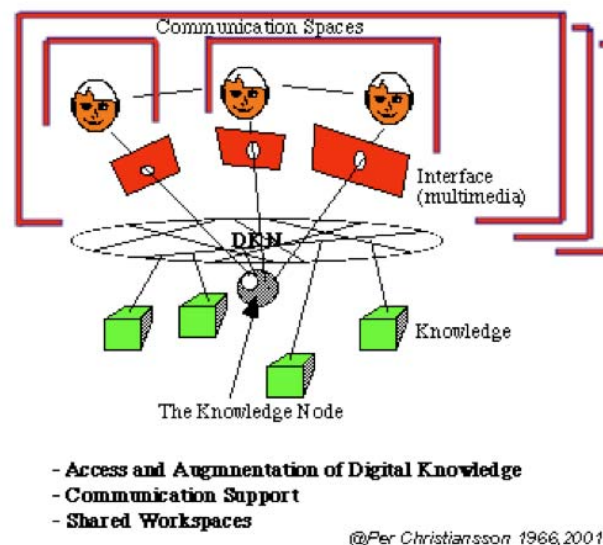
Communication Spaces

Interface (multimedia)

DKN

Knowledge

The Knowledge Node

- Access and Augmnentation of Digital Knowledge
- Communication Support
- Shared Workspaces

@Per Christiansson 1966,2001